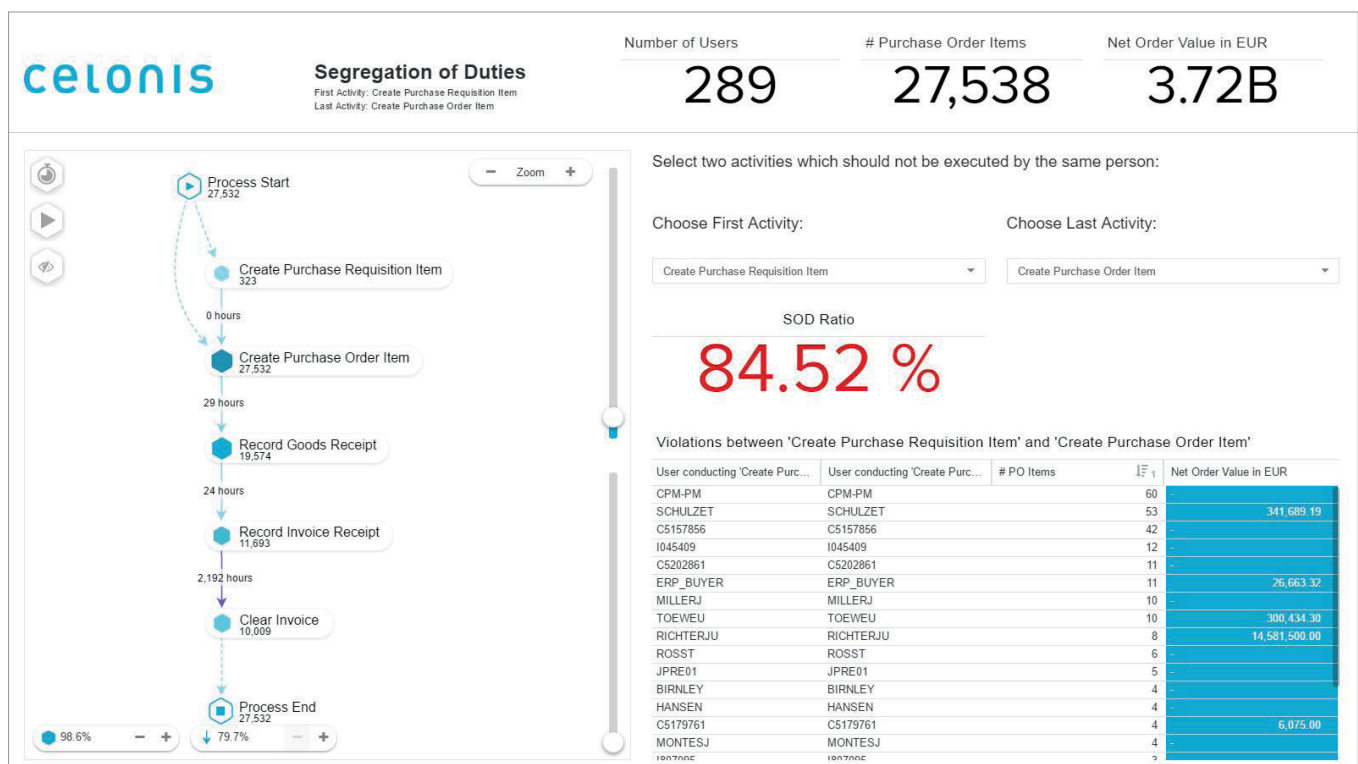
celonis

Segregation of Duties
First Activity: Create Purchase Requisition Item
Last Activity: Create Purchase Order Item

Number of Users
289

# Purchase Order Items
27,538

Net Order Value in EUR
3.72B

Zoom

Process Start
27,532

Create Purchase Requisition Item
323

0 hours

Create Purchase Order Item
27,532

29 hours

Record Goods Receipt
19,574

24 hours

Record Invoice Receipt
11,693

2,192 hours

Clear Invoice
10,009

Process End
27,532

98.6%
79.7%

Select two activities which should not be executed by the same person:

Choose First Activity:
Create Purchase Requisition Item

Choose Last Activity:
Create Purchase Order Item

SOD Ratio
84.52 %

Violations between 'Create Purchase Requisition Item' and 'Create Purchase Order Item'

| User conducting 'Create Purc... | User conducting 'Create Purc... | # PO Items | Net Order Value in EUR |
|---|---|---|---|
| CPM-PM | CPM-PM | 60 | - |
| SCHULZET | SCHULZET | 53 | 341,689.19 |
| C5157856 | C5157856 | 42 | - |
| I045409 | I045409 | 12 | - |
| C5202861 | C5202861 | 11 | - |
| ERP_BUYER | ERP_BUYER | 11 | 26,663.32 |
| MILLERJ | MILLERJ | 10 | - |
| TOEWEU | TOEWEU | 10 | 300,434.30 |
| RICHTERJU | RICHTERJU | 8 | 14,581,500.00 |
| ROSST | ROSST | 6 | - |
| JPRE01 | JPRE01 | 5 | - |
| BIRNLEY | BIRNLEY | 4 | - |
| HANSEN | HANSEN | 4 | - |
| C5179761 | C5179761 | 4 | 6,075.00 |
| MONTESJ | MONTESJ | 4 | - |
| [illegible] | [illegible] | 3 | |